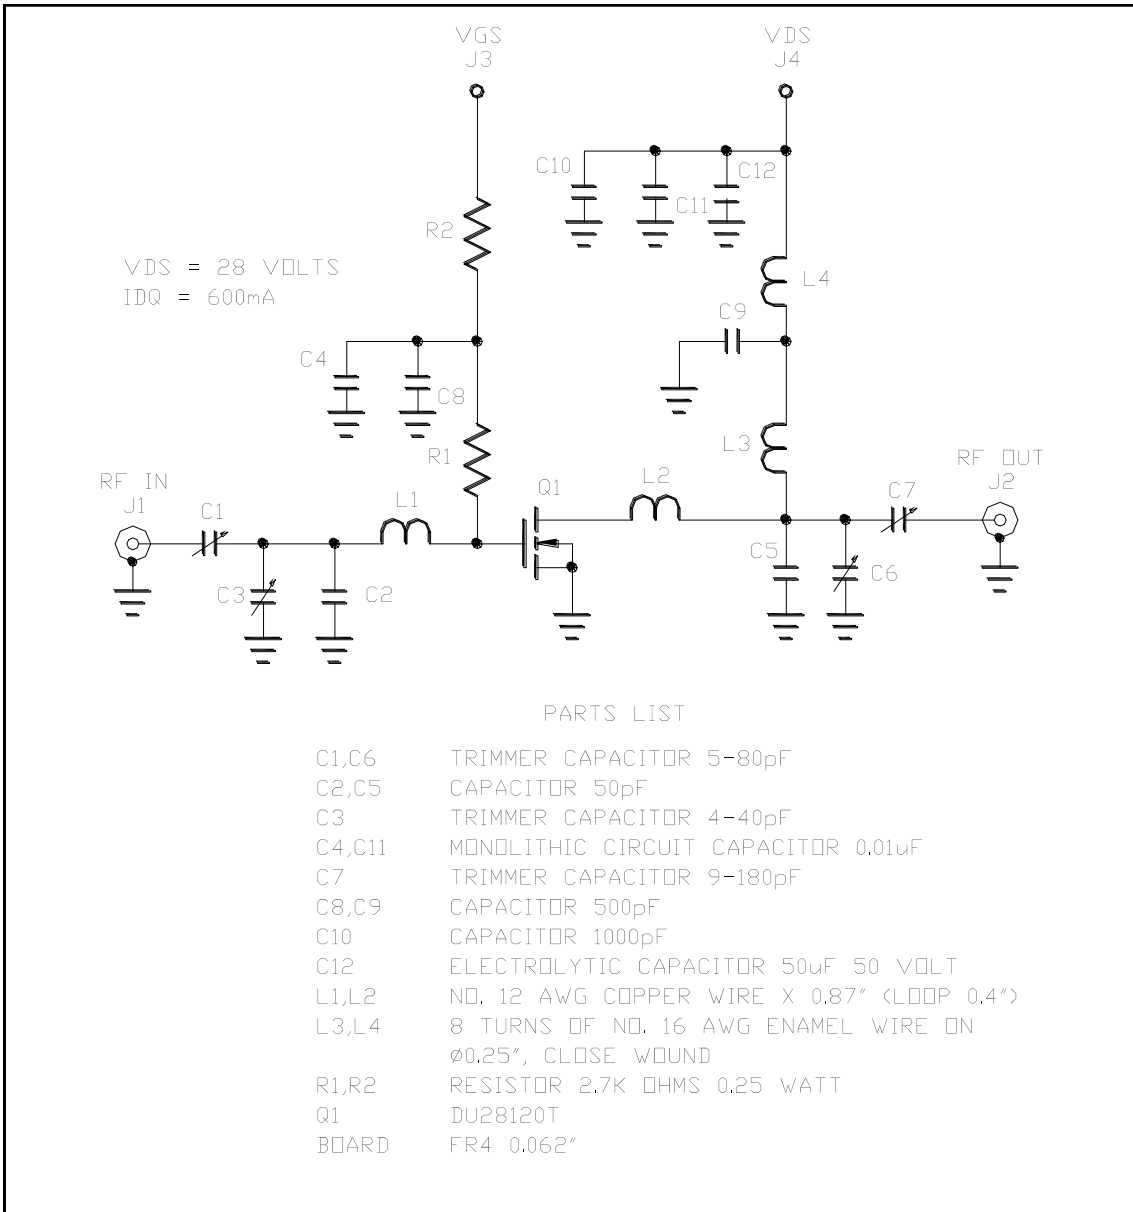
VGS
J3

VDS
J4

C10
C12
C11
R2
L4
VDS = 28 VOLTS
IDQ = 600mA
C9
C4
C8
L3
R1
RF IN
J1
C1
L1
Q1
L2
C7
RF OUT
J2
C3
C2
C5
C6

PARTS LIST

| | |
|---|---|
| C1,C6 | TRIMMER CAPACITOR 5-80pF |
| C2,C5 | CAPACITOR 50pF |
| C3 | TRIMMER CAPACITOR 4-40pF |
| C4,C11 | MONOLITHIC CIRCUIT CAPACITOR 0.01uF |
| C7 | TRIMMER CAPACITOR 9-180pF |
| C8,C9 | CAPACITOR 500pF |
| C10 | CAPACITOR 1000pF |
| C12 | ELECTROLYTIC CAPACITOR 50uF 50 VOLT |
| L1,L2 | NO. 12 AWG COPPER WIRE X 0.87" (LOOP 0.4") |
| L3,L4 | 8 TURNS OF NO. 16 AWG ENAMEL WIRE ON ø0.25", CLOSE WOUND |
| R1,R2 | RESISTOR 2.7K OHMS 0.25 WATT |
| Q1 | DU28120T |
| BOARD | FR4 0.062" |